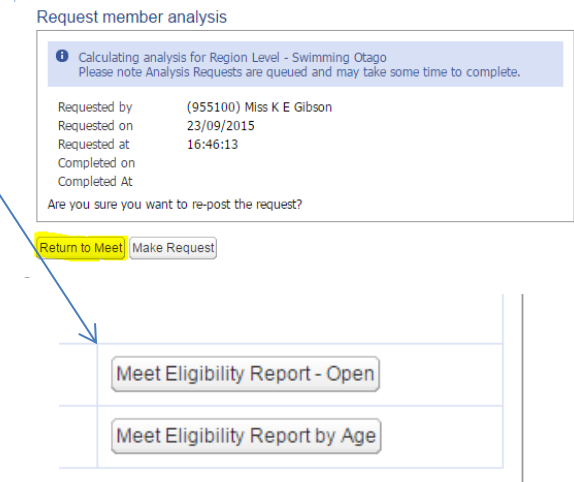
Request member analysis

Calculating analysis for Region Level - Swimming Otago
Please note Analysis Requests are queued and may take some time to complete.

| | |
|---|---|
| Requested by | (955100) Miss K E Gibson |
| Requested on | 23/09/2015 |
| Requested at | 16:46:13 |
| Completed on | |
| Completed At | |

Are you sure you want to re-post the request?

Return to Meet
Make Request

Meet Eligibility Report - Open

Meet Eligibility Report by Age